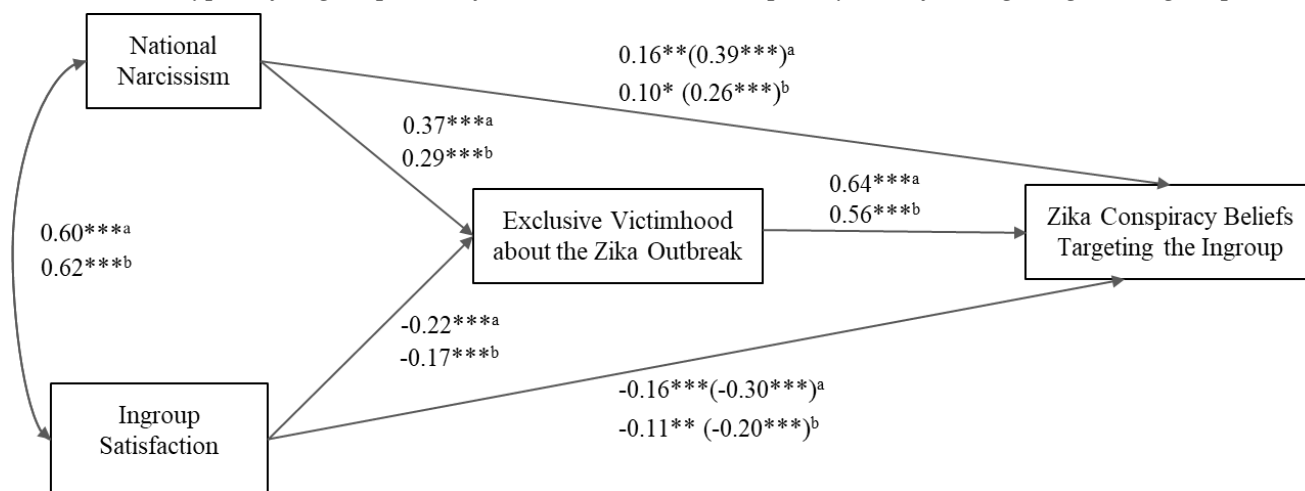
National Narcissism

0.16**(0.39***)$^a$
0.10* (0.26***)$^b$

0.37***$^a$
0.29***$^b$

0.64***$^a$
0.56***$^b$

0.60***$^a$
0.62***$^b$

Exclusive Victimhood about the Zika Outbreak

Zika Conspiracy Beliefs Targeting the Ingroup

-0.22***$^a$
-0.17***$^b$

Ingroup Satisfaction

-0.16***(-0.30***)$^a$
-0.11** (-0.20***)$^b$